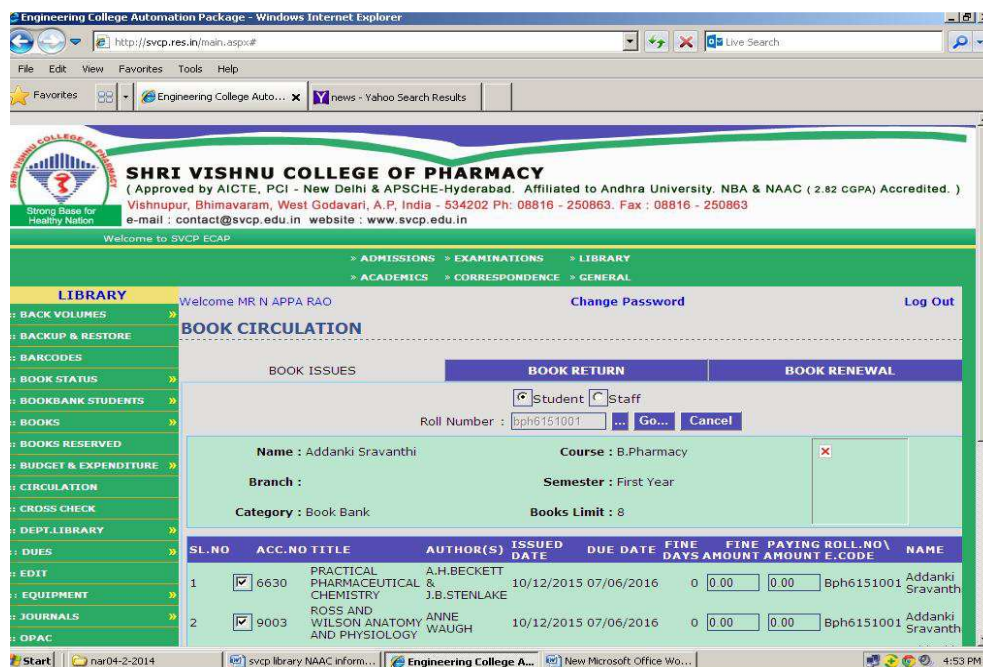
Engineering College Automation Package - Windows Internet Explorer

http://svcp.res.in/main.aspx#

Live Search

File Edit View Favorites Tools Help

Favorites

Engineering College Auto...

news - Yahoo Search Results

COLLEGE OF PHARMACY

Strong Base for Healthy Nation

SHRI VISHNU COLLEGE OF PHARMACY

( Approved by AICTE, PCI - New Delhi & APSCHE-Hyderabad. Affiliated to Andhra University. NBA & NAAC ( 2.82 CGPA) Accredited. )

Vishnupur, Bhimavaram, West Godavari, A.P, India - 534202 Ph: 08816 - 250863. Fax : 08816 - 250863

e-mail : contact@svcp.edu.in website : www.svcp.edu.in

Welcome to SVCP ECAP

» ADMISSIONS » EXAMINATIONS » LIBRARY

» ACADEMICS » CORRESPONDENCE » GENERAL

LIBRARY

: BACK VOLUMES
: BACKUP & RESTORE
: BARCODES
: BOOK STATUS
: BOOKBANK STUDENTS
: BOOKS
: BOOKS RESERVED
: BUDGET & EXPENDITURE
: CIRCULATION
: CROSS CHECK
: DEPT.LIBRARY
: DUES
: EDIT
: EQUIPMENT
: JOURNALS
: OPAC

Welcome MR N APPA RAO

Change Password

Log Out

BOOK CIRCULATION

BOOK ISSUES | BOOK RETURN | BOOK RENEWAL

Student Staff

Roll Number : bph6151001 ... Go... Cancel

Name : Addanki Sravanthi

Course : B.Pharmacy

Branch :

Semester : First Year

Category : Book Bank

Books Limit : 8

| SL.NO | ACC.NO | TITLE | AUTHOR(S) | ISSUED DATE | DUE DATE | FINE DAYS | FINE AMOUNT | PAYING AMOUNT | ROLL.NO\ E.CODE | NAME |
|---|---|---|---|---|---|---|---|---|---|---|
| 1 | 6630 | PRACTICAL PHARMACEUTICAL CHEMISTRY | A.H.BECKETT & J.B.STENLAKE | 10/12/2015 | 07/06/2016 | 0 | 0.00 | 0.00 | Bph6151001 | Addanki Sravanth |
| 2 | 9003 | ROSS AND WILSON ANATOMY AND PHYSIOLOGY | ANNE WAUGH | 10/12/2015 | 07/06/2016 | 0 | 0.00 | 0.00 | Bph6151001 | Addanki Sravanth |

Start | nar04-2-2014 | svcp library NAAC inform... | Engineering College A... | New Microsoft Office Wo... | 4:53 PM